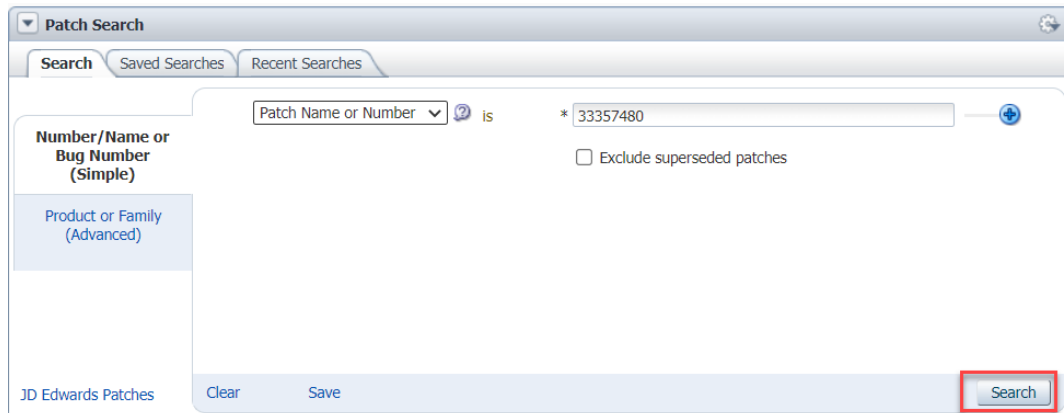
Patch Search

Search | Saved Searches | Recent Searches

Number/Name or Bug Number (Simple)

Product or Family (Advanced)

Patch Name or Number is * 33357480

Exclude superseded patches

JD Edwards Patches

Clear

Save

Search